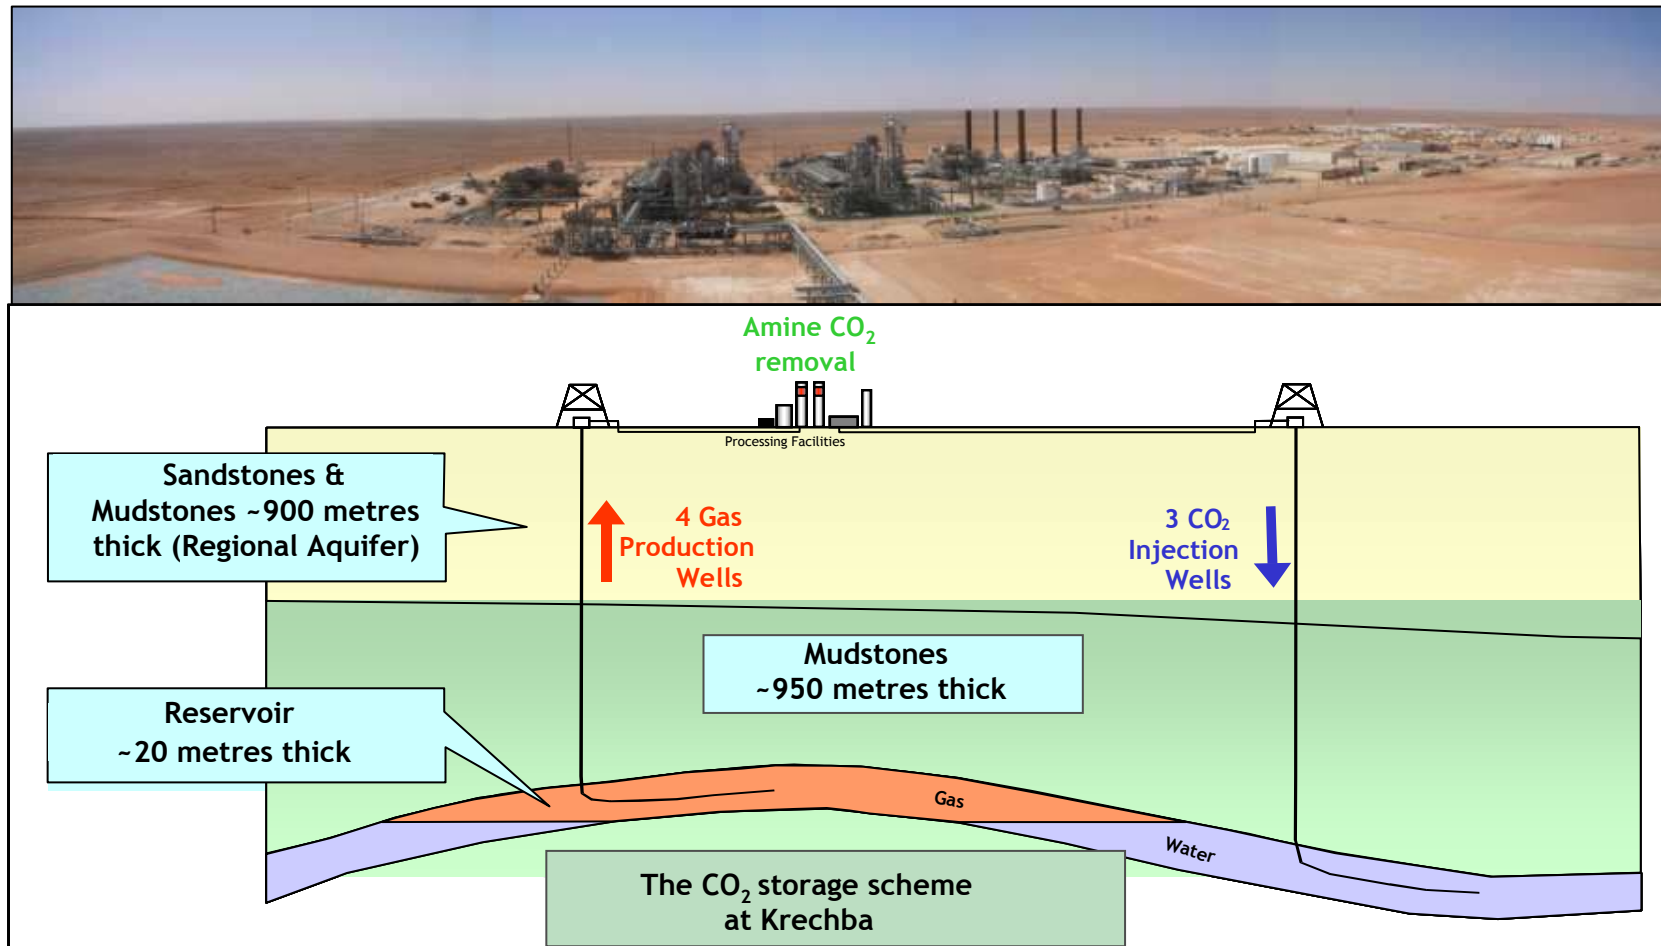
Amine $CO_2$ removal

Processing Facilities

Sandstones & Mudstones ~900 metres thick (Regional Aquifer)

4 Gas Production Wells

3 $CO_2$ Injection Wells

Mudstones ~950 metres thick

Reservoir ~20 metres thick

Gas

Water

The $CO_2$ storage scheme at Krechba